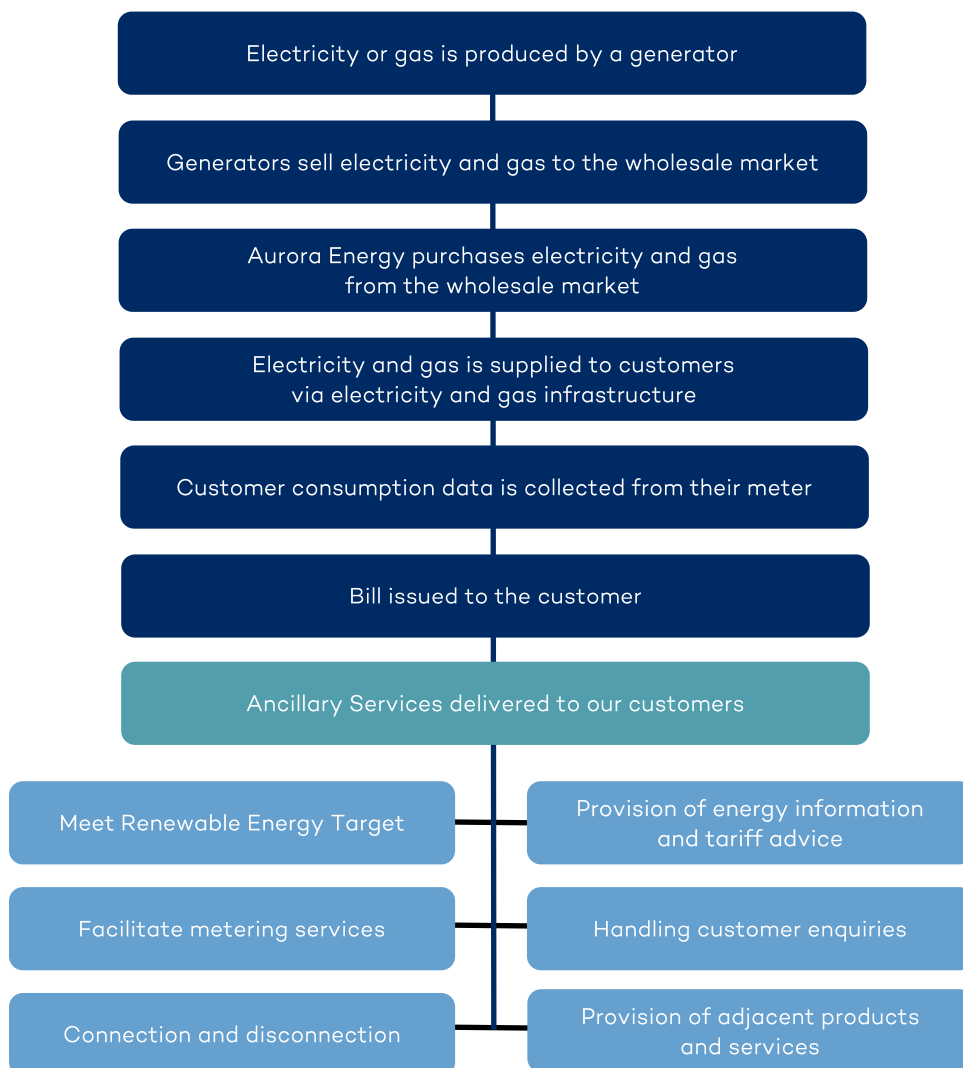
Electricity or gas is produced by a generator

Generators sell electricity and gas to the wholesale market

Aurora Energy purchases electricity and gas from the wholesale market

Electricity and gas is supplied to customers via electricity and gas infrastructure

Customer consumption data is collected from their meter

Bill issued to the customer

Ancillary Services delivered to our customers

Meet Renewable Energy Target

Provision of energy information and tariff advice

Facilitate metering services

Handling customer enquiries

Connection and disconnection

Provision of adjacent products and services